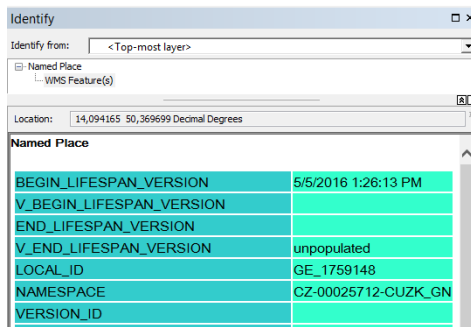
Identify

Identify from: <Top-most layer>

Named Place
WMS Feature(s)

Location: 14,094165 50,369699 Decimal Degrees

Named Place

| BEGIN_LIFESPAN_VERSION | 5/5/2016 1:26:13 PM |
|---|---|
| V_BEGIN_LIFESPAN_VERSION | |
| END_LIFESPAN_VERSION | |
| V_END_LIFESPAN_VERSION | unpopulated |
| LOCAL_ID | GE_1759148 |
| NAMESPACE | CZ-00025712-CUZK_GN |
| VERSION_ID | |